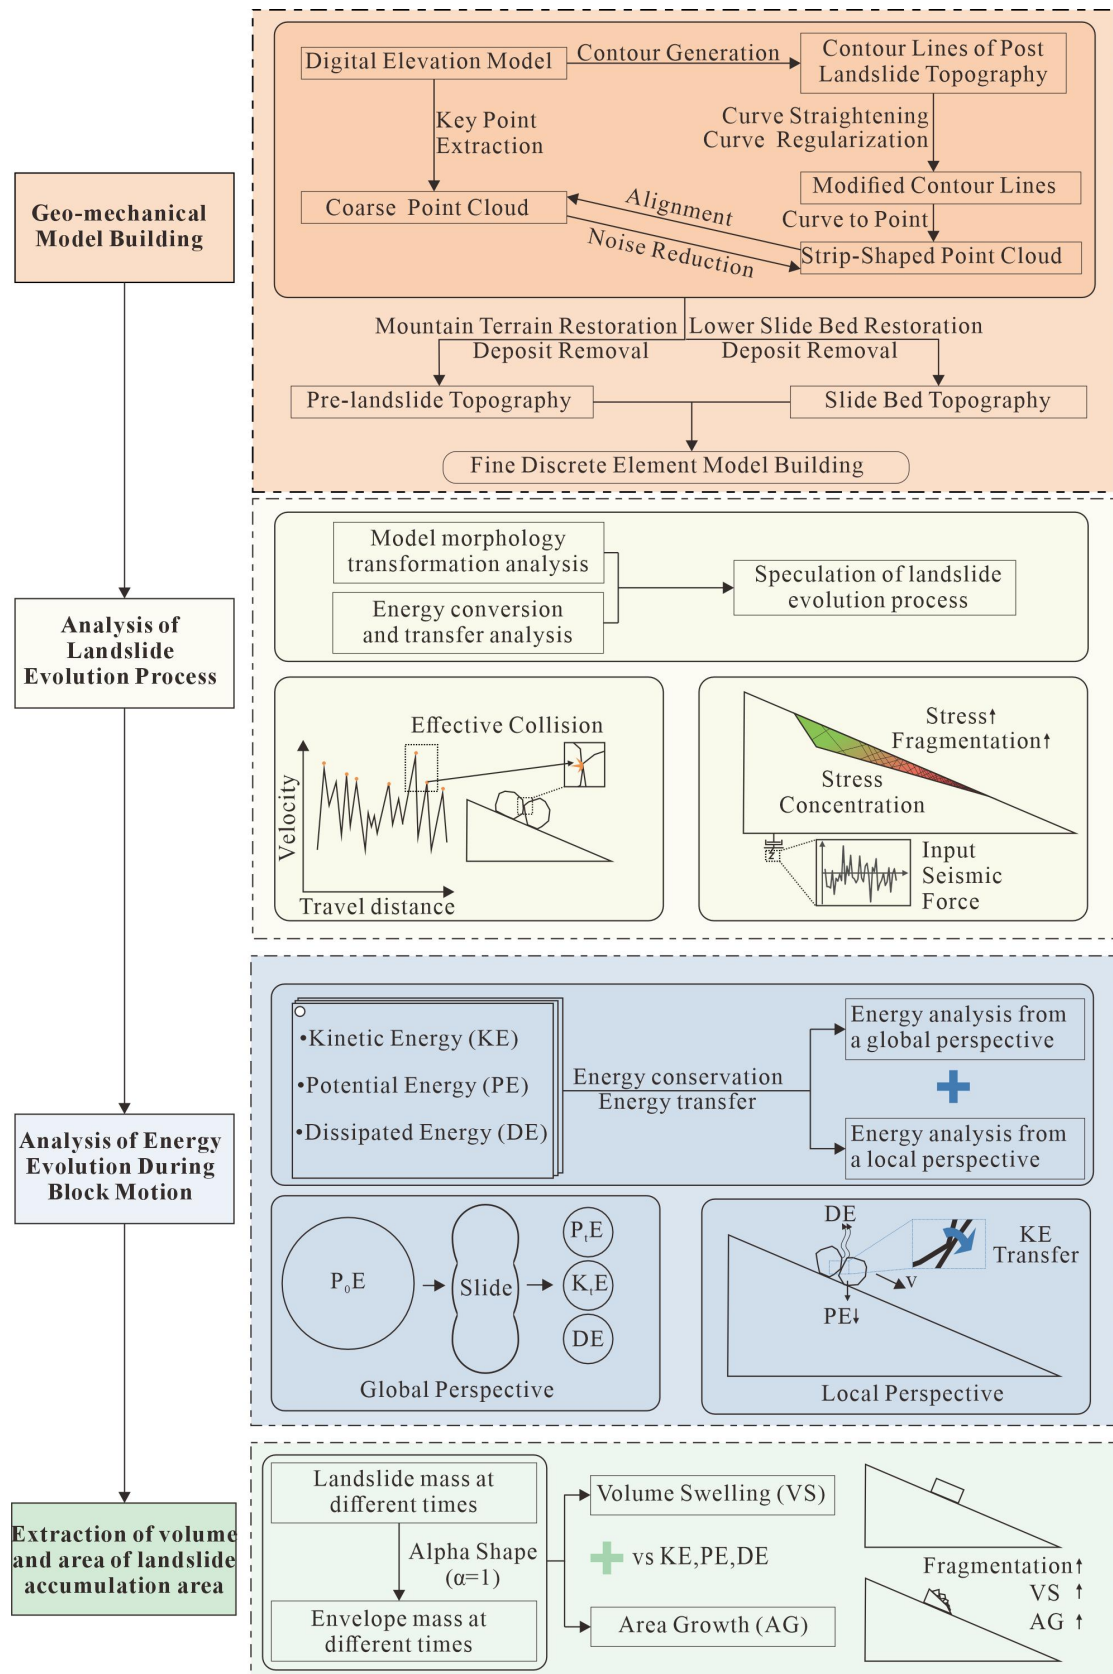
Geo-mechanical Model Building

Digital Elevation Model
Contour Generation
Contour Lines of Post Landslide Topography
Key Point Extraction
Curve Straightening
Curve Regularization
Modified Contour Lines
Coarse Point Cloud
Alignment
Curve to Point
Noise Reduction
Strip-Shaped Point Cloud
Mountain Terrain Restoration
Deposit Removal
Lower Slide Bed Restoration
Deposit Removal
Pre-landslide Topography
Slide Bed Topography
Fine Discrete Element Model Building

Analysis of Landslide Evolution Process

Model morphology transformation analysis
Energy conversion and transfer analysis
Speculation of landslide evolution process
Effective Collision
Velocity
Travel distance
Stress↑
Fragmentation↑
Stress Concentration
Input Seismic Force

Analysis of Energy Evolution During Block Motion

•Kinetic Energy (KE)
•Potential Energy (PE)
•Dissipated Energy (DE)
Energy conservation
Energy transfer
Energy analysis from a global perspective
Energy analysis from a local perspective
$P_0E$
Slide
$P_tE$
$K_tE$
DE
Global Perspective
DE
KE Transfer
V
PE↓
Local Perspective

Extraction of volume and area of landslide accumulation area

Landslide mass at different times
Alpha Shape (α=1)
Envelope mass at different times
Volume Swelling (VS)
vs KE,PE,DE
Area Growth (AG)
Fragmentation↑
VS ↑
AG ↑